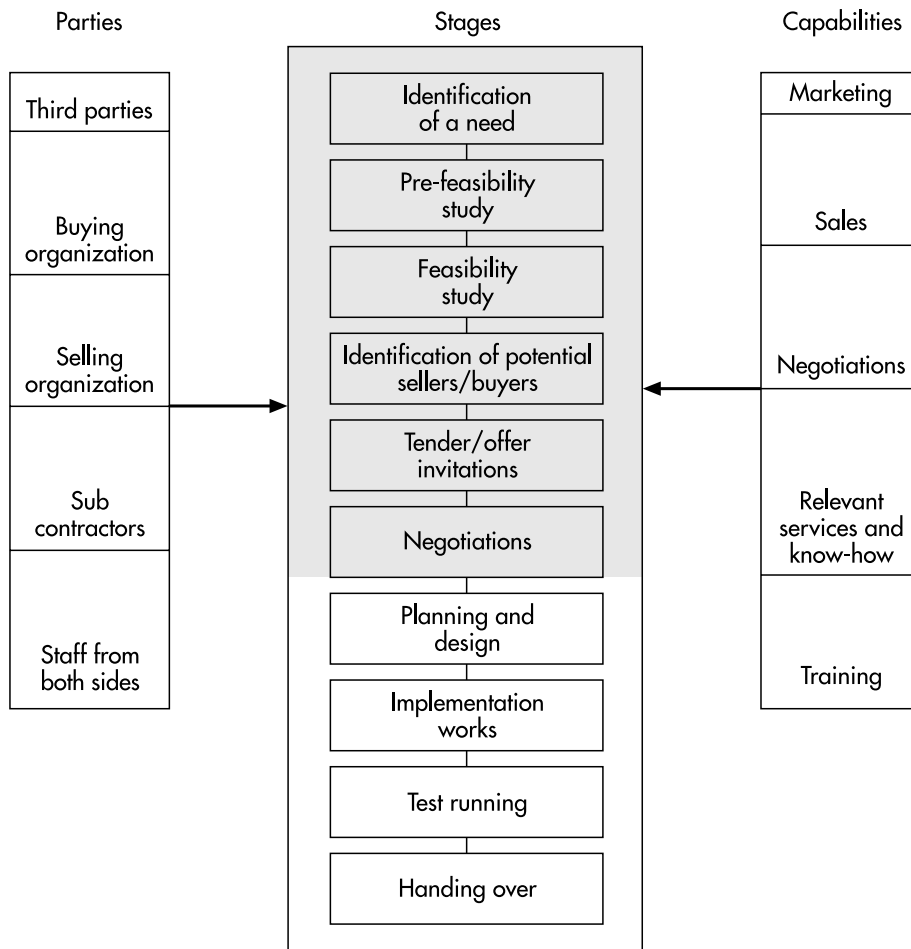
Parties

Third parties

Buying organization

Selling organization

Sub contractors

Staff from both sides

Stages

Identification of a need

Pre-feasibility study

Feasibility study

Identification of potential sellers/buyers

Tender/offer invitations

Negotiations

Planning and design

Implementation works

Test running

Handing over

Capabilities

Marketing

Sales

Negotiations

Relevant services and know-how

Training